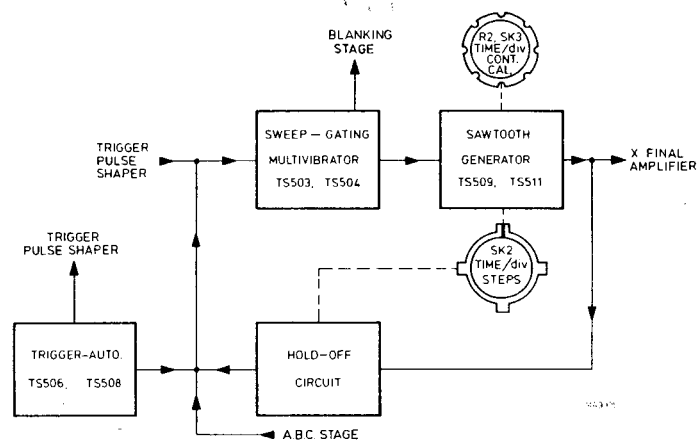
BLANKING STAGE

R2, SK3
TIME/div
CONT.
CAL.

TRIGGER PULSE SHAPER

SWEEP – GATING
MULTIVIBRATOR
TS503, TS504

SAWTOOTH
GENERATOR
TS509, TS511

X FINAL AMPLIFIER

TRIGGER PULSE SHAPER

SK2
TIME/div
STEPS

TRIGGER-AUTO.
TS506, TS508

HOLD-OFF
CIRCUIT

A.B.C. STAGE